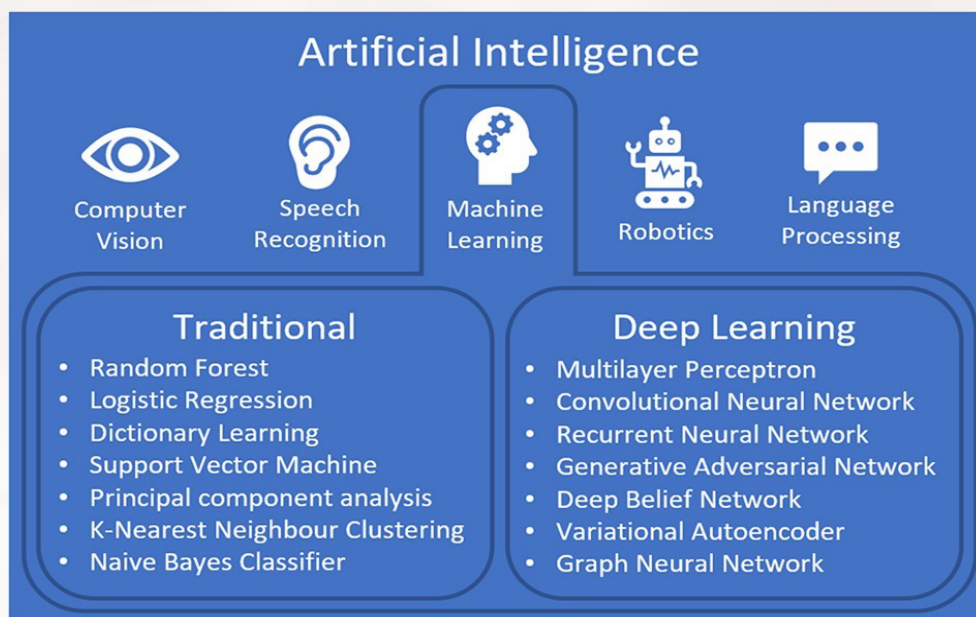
Artificial Intelligence

Computer Vision

Speech Recognition

Machine Learning

Robotics

Language Processing

Traditional

- Random Forest
- Logistic Regression
- Dictionary Learning
- Support Vector Machine
- Principal component analysis
- K-Nearest Neighbour Clustering
- Naive Bayes Classifier

Deep Learning

- Multilayer Perceptron
- Convolutional Neural Network
- Recurrent Neural Network
- Generative Adversarial Network
- Deep Belief Network
- Variational Autoencoder
- Graph Neural Network